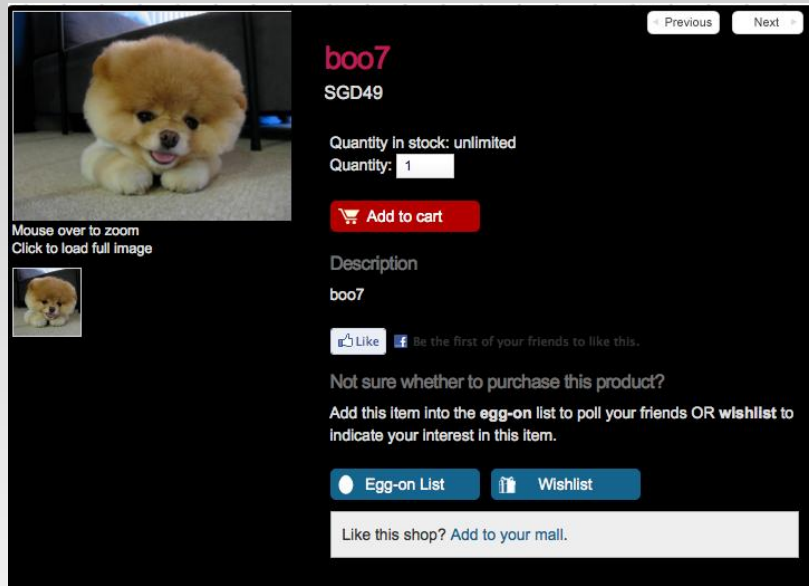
Previous

Next

boo7

SGD49

Mouse over to zoom
Click to load full image

Quantity in stock: unlimited
Quantity: 1

Add to cart

Description

boo7

Like Be the first of your friends to like this.

Not sure whether to purchase this product?

Add this item into the **egg-on** list to poll your friends OR **wishlist** to indicate your interest in this item.

Egg-on List

Wishlist

Like this shop? Add to your mall.